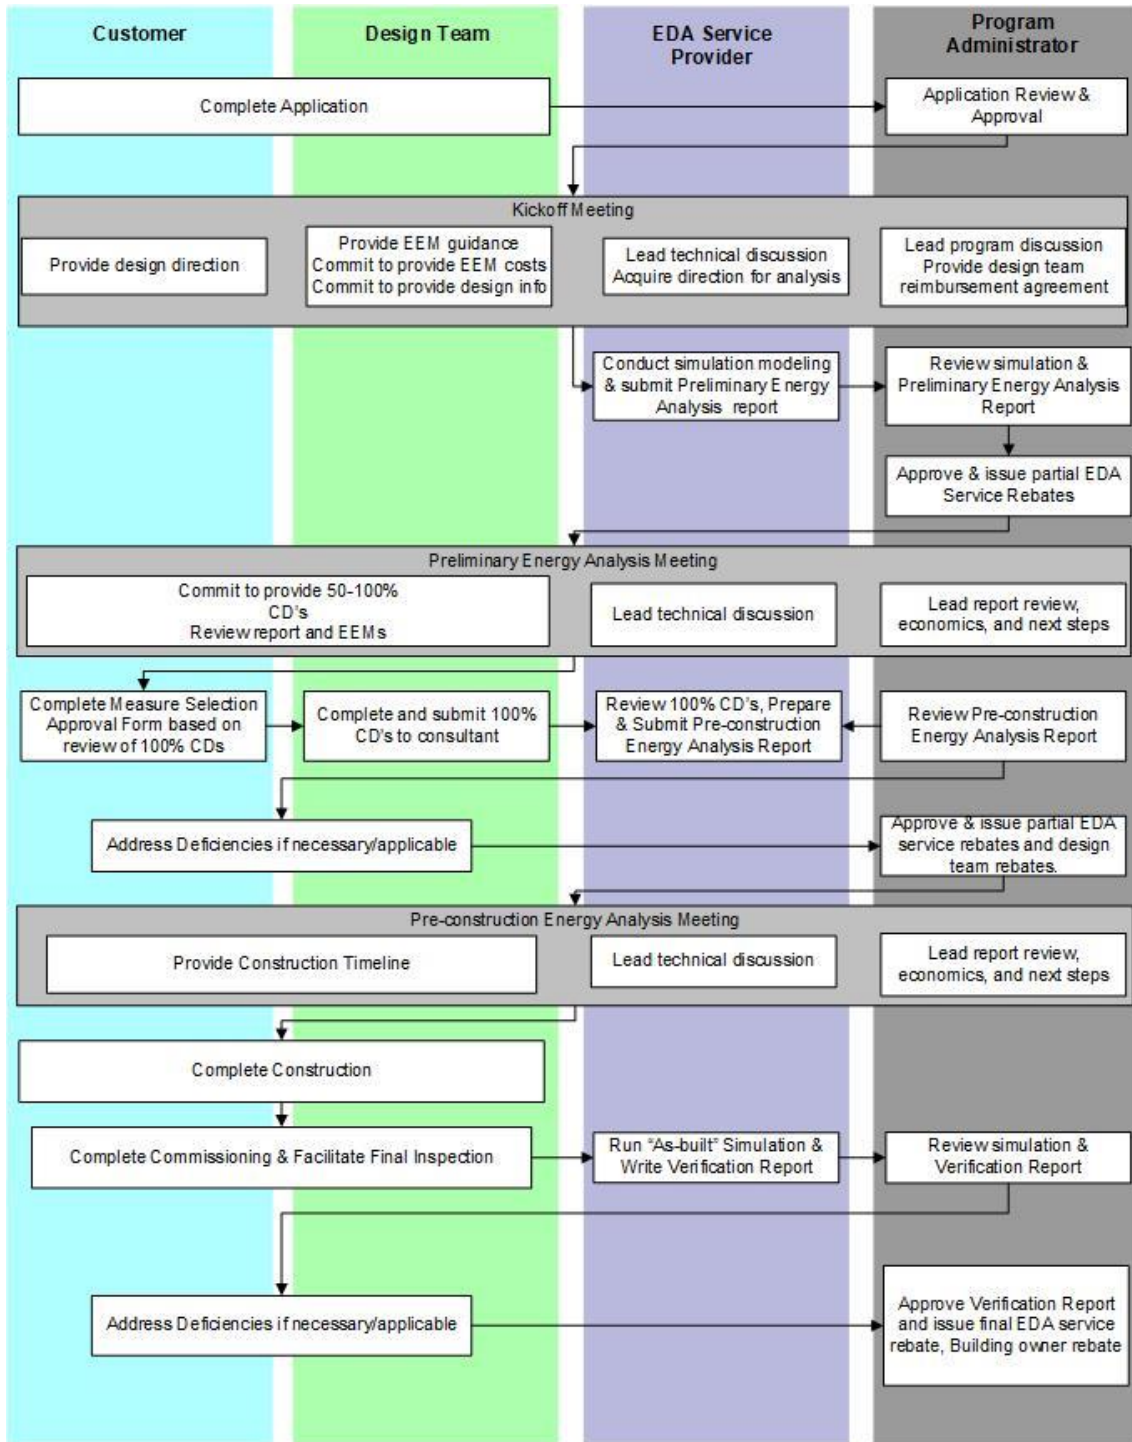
Customer

Design Team

EDA Service Provider

Program Administrator

Complete Application

Application Review & Approval

Kickoff Meeting

Provide design direction

Provide EEM guidance
Commit to provide EEM costs
Commit to provide design info

Lead technical discussion
Acquire direction for analysis

Lead program discussion
Provide design team reimbursement agreement

Conduct simulation modeling & submit Preliminary Energy Analysis report

Review simulation & Preliminary Energy Analysis Report

Approve & issue partial EDA Service Rebates

Preliminary Energy Analysis Meeting

Commit to provide 50-100% CD's
Review report and EEMs

Lead technical discussion

Lead report review, economics, and next steps

Complete Measure Selection Approval Form based on review of 100% CDs

Complete and submit 100% CD's to consultant

Review 100% CD's, Prepare & Submit Pre-construction Energy Analysis Report

Review Pre-construction Energy Analysis Report

Address Deficiencies if necessary/applicable

Approve & issue partial EDA service rebates and design team rebates.

Pre-construction Energy Analysis Meeting

Provide Construction Timeline

Lead technical discussion

Lead report review, economics, and next steps

Complete Construction

Complete Commissioning & Facilitate Final Inspection

Run "As-built" Simulation & Write Verification Report

Review simulation & Verification Report

Address Deficiencies if necessary/applicable

Approve Verification Report and issue final EDA service rebate, Building owner rebate